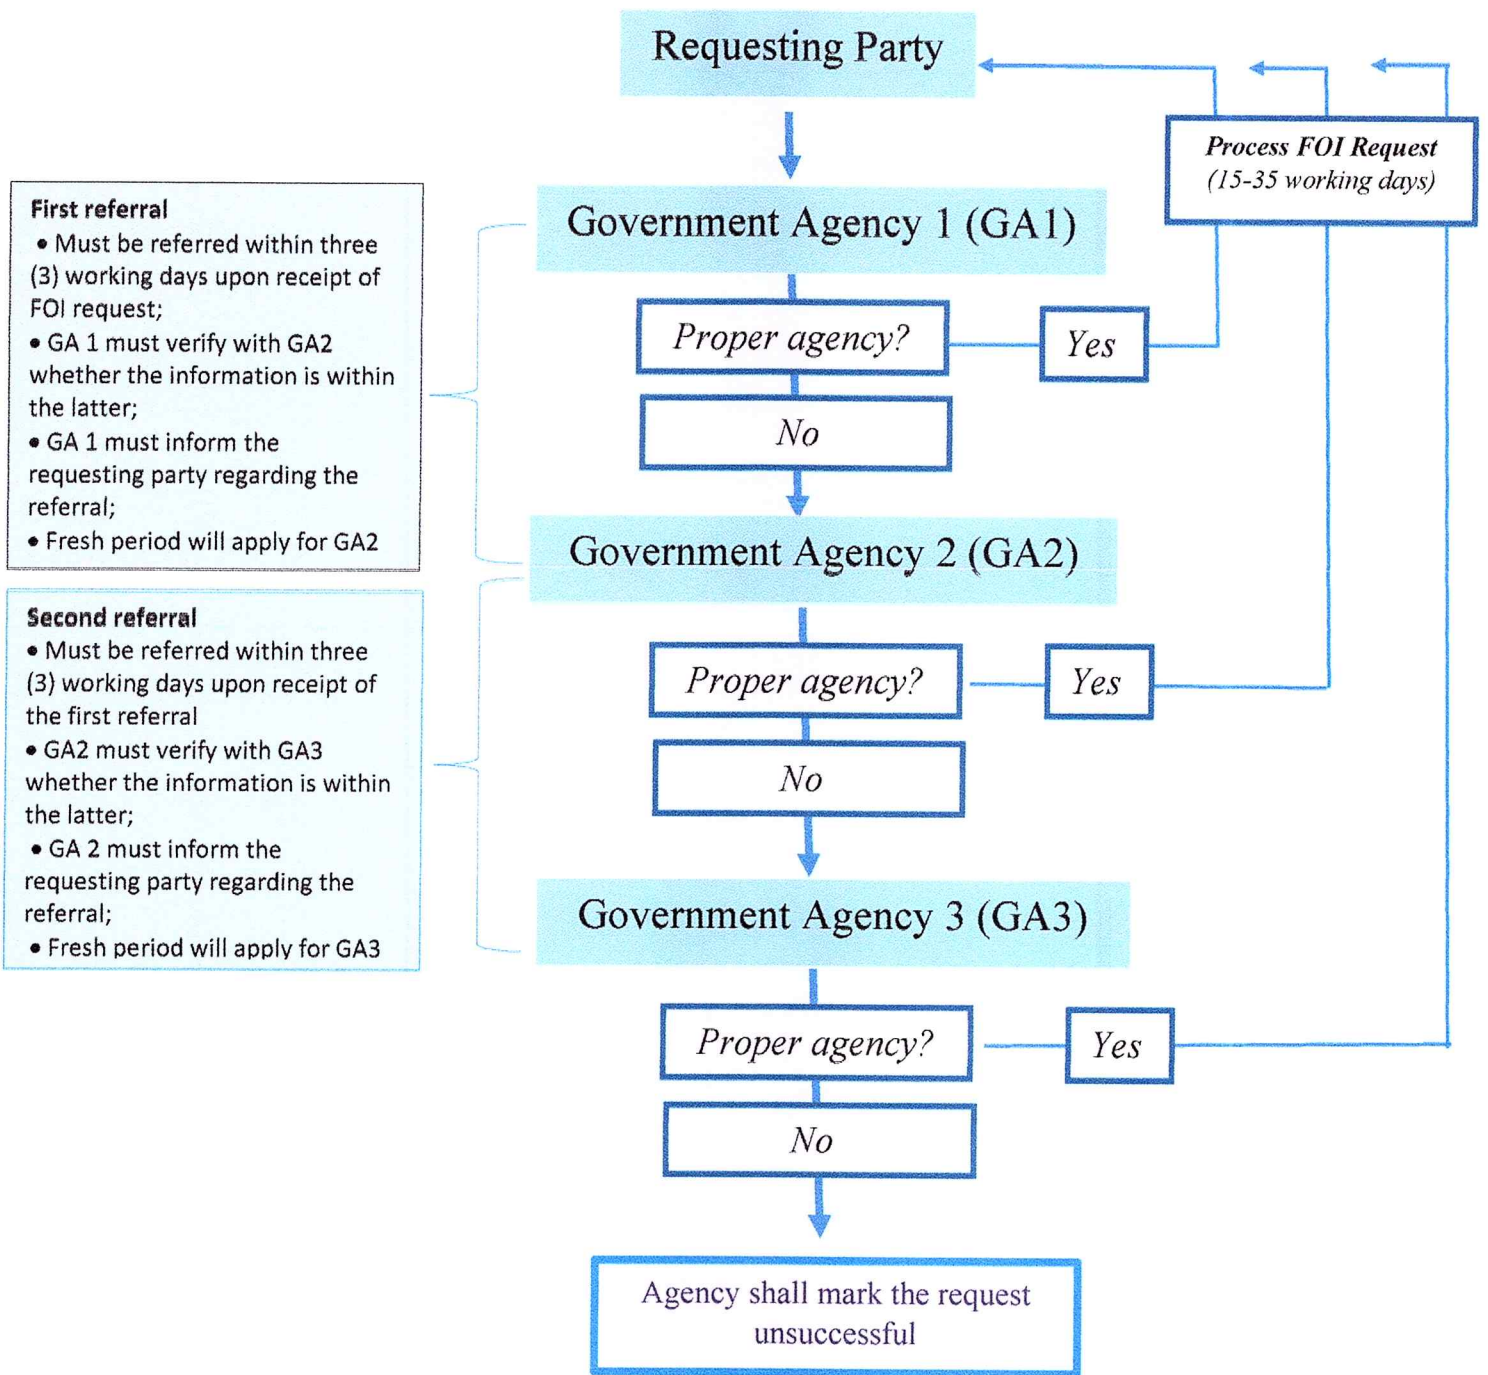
Requesting Party

Process FOI Request
(15-35 working days)

First referral
• Must be referred within three (3) working days upon receipt of FOI request;
• GA 1 must verify with GA2 whether the information is within the latter;
• GA 1 must inform the requesting party regarding the referral;
• Fresh period will apply for GA2

Government Agency 1 (GA1)

Proper agency?

Yes

No

Government Agency 2 (GA2)

Second referral
• Must be referred within three (3) working days upon receipt of the first referral
• GA2 must verify with GA3 whether the information is within the latter;
• GA 2 must inform the requesting party regarding the referral;
• Fresh period will apply for GA3

Proper agency?

Yes

No

Government Agency 3 (GA3)

Proper agency?

Yes

No

Agency shall mark the request unsuccessful